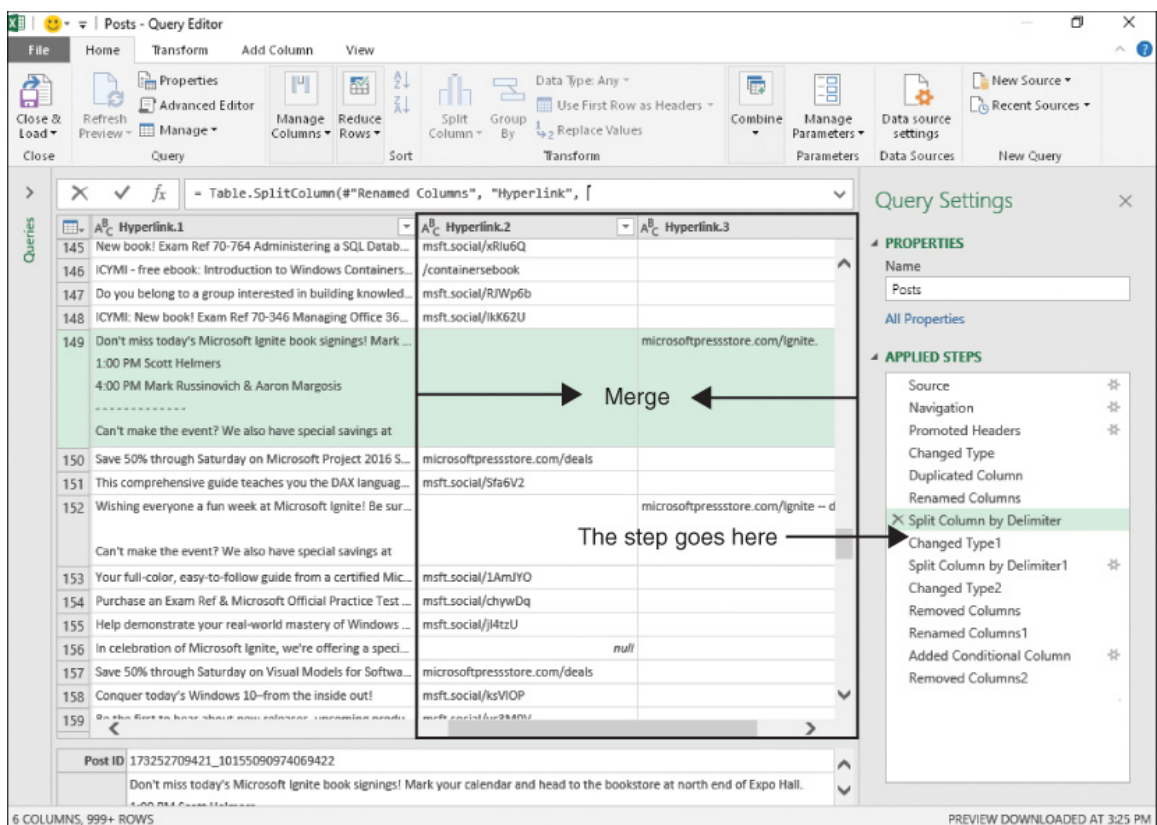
Posts - Query Editor

File | Home | Transform | Add Column | View

Close & Load | Refresh Preview | Properties | Advanced Editor | Manage | Manage Columns | Reduce Rows | Split Column | Group By | Data Type: Any | Use First Row as Headers | Replace Values | Combine | Manage Parameters | Data source settings | New Source | Recent Sources

Close | Query | Sort | Transform | Parameters | Data Sources | New Query

Queries

= Table.SplitColumn(#"Renamed Columns", "Hyperlink", [

| | Hyperlink.1 | Hyperlink.2 | Hyperlink.3 |
|---|---|---|---|
| 145 | New book! Exam Ref 70-764 Administering a SQL Datab... | msft.social/xRlu6Q | |
| 146 | ICYMI - free ebook: Introduction to Windows Containers... | /containersebook | |
| 147 | Do you belong to a group interested in building knowled... | msft.social/RJWp6b | |
| 148 | ICYMI: New book! Exam Ref 70-346 Managing Office 36... | msft.social/lkK62U | |
| 149 | Don't miss today's Microsoft Ignite book signings! Mark ... 1:00 PM Scott Helmers 4:00 PM Mark Russinovich & Aaron Margosis ------------- Can't make the event? We also have special savings at | | microsoftpressstore.com/Ignite. |
| 150 | Save 50% through Saturday on Microsoft Project 2016 S... | microsoftpressstore.com/deals | |
| 151 | This comprehensive guide teaches you the DAX languag... | msft.social/Sfa6V2 | |
| 152 | Wishing everyone a fun week at Microsoft Ignite! Be sur... Can't make the event? We also have special savings at | | microsoftpressstore.com/Ignite -- d |
| 153 | Your full-color, easy-to-follow guide from a certified Mic... | msft.social/1AmJYO | |
| 154 | Purchase an Exam Ref & Microsoft Official Practice Test ... | msft.social/chywDq | |
| 155 | Help demonstrate your real-world mastery of Windows ... | msft.social/jl4tzU | |
| 156 | In celebration of Microsoft Ignite, we're offering a speci... | null | |
| 157 | Save 50% through Saturday on Visual Models for Softwa... | microsoftpressstore.com/deals | |
| 158 | Conquer today's Windows 10–from the inside out! | msft.social/ksVIOP | |
| 159 | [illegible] | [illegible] | |

Merge

The step goes here

Post ID 173252709421_10155090974069422
Don't miss today's Microsoft Ignite book signings! Mark your calendar and head to the bookstore at north end of Expo Hall.

Query Settings

PROPERTIES
Name
Posts
All Properties

APPLIED STEPS
Source
Navigation
Promoted Headers
Changed Type
Duplicated Column
Renamed Columns
Split Column by Delimiter
Changed Type1
Split Column by Delimiter1
Changed Type2
Removed Columns
Renamed Columns1
Added Conditional Column
Removed Columns2

6 COLUMNS, 999+ ROWS
PREVIEW DOWNLOADED AT 3:25 PM